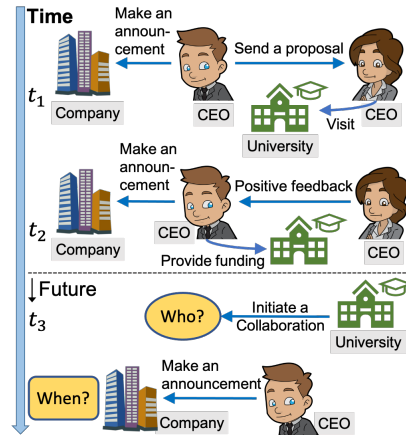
Time

Make an announcement

Send a proposal

$t_1$

Company

CEO

CEO

Visit

University

Make an announcement

Positive feedback

$t_2$

Company

CEO

CEO

Provide funding

Future

$t_3$

Who?

Initiate a Collaboration

University

Make an announcement

When?

Company

CEO